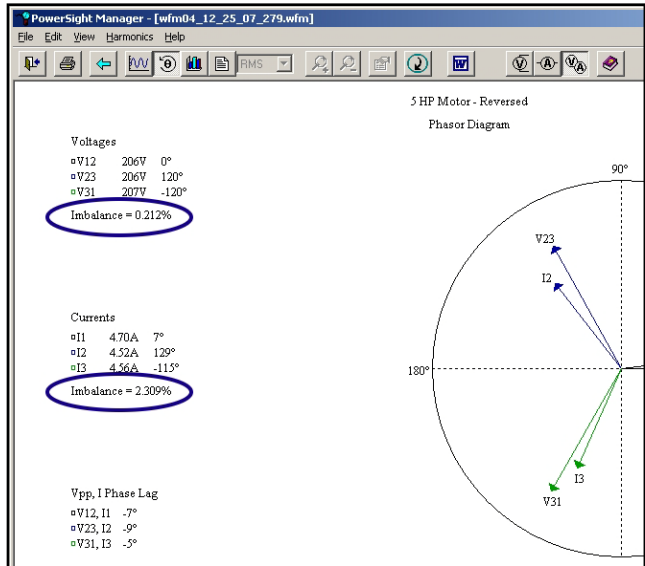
PowerSight Manager - [wfm04_12_25_07_279.wfm]

File Edit View Harmonics Help

RMS

5 HP Motor - Reversed

Phasor Diagram

Voltages

V12 206V 0°
V23 206V 120°
V31 207V -120°

Imbalance = 0.212%

Currents

I1 4.70A 7°
I2 4.52A 129°
I3 4.56A -115°

Imbalance = 2.309%

Vpp, I Phase Lag

V12, I1 -7°
V23, I2 -9°
V31, I3 -5°

90°

180°

V23

I2

I3

V31